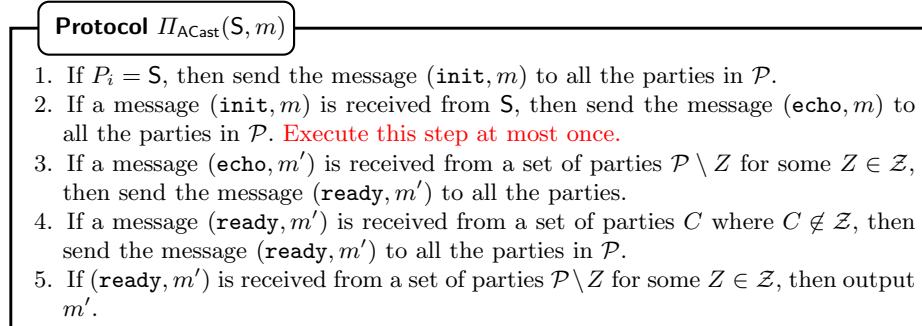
**Protocol** $\Pi_{\mathsf{ACast}}(\mathsf{S}, m)$

1. If $P_i = \mathsf{S}$, then send the message $(\texttt{init}, m)$ to all the parties in $\mathcal{P}$.
2. If a message $(\texttt{init}, m)$ is received from $\mathsf{S}$, then send the message $(\texttt{echo}, m)$ to all the parties in $\mathcal{P}$. Execute this step at most once.
3. If a message $(\texttt{echo}, m')$ is received from a set of parties $\mathcal{P} \setminus Z$ for some $Z \in \mathcal{Z}$, then send the message $(\texttt{ready}, m')$ to all the parties.
4. If a message $(\texttt{ready}, m')$ is received from a set of parties $C$ where $C \notin \mathcal{Z}$, then send the message $(\texttt{ready}, m')$ to all the parties in $\mathcal{P}$.
5. If $(\texttt{ready}, m')$ is received from a set of parties $\mathcal{P} \setminus Z$ for some $Z \in \mathcal{Z}$, then output $m'$.